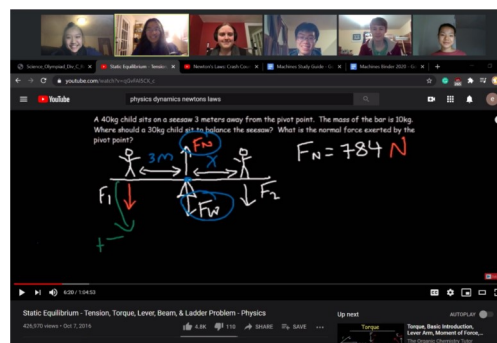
Science_Olympiad_Div_C | Static Equilibrium - Tensio | Newton's Laws: Crash Co | Machines Study Guide - G | Machines Binder 2020 - G

youtube.com/watch?v=q0eFA9DX_c

YouTube

physics dynamics newtons laws

A 40kg child sits on a seesaw 3 meters away from the pivot point. The mass of the bar is 10kg. Where should a 30kg child sit to balance the seesaw? What is the normal force exerted by the pivot point?

3m

$F_N$

x

$F_1$

$F_w$

$F_2$

+

$F_N = 784$ N

6:20 / 1:04:53

Static Equilibrium - Tension, Torque, Lever, Beam, & Ladder Problem - Physics

426,570 views • Oct 7, 2016

4.8K 110 SHARE SAVE ...

Up next

AUTOPLAY

Torque

Torque, Basic Introduction, Lever Arm, Moment of Force,...

The Organic Chemistry Tutor